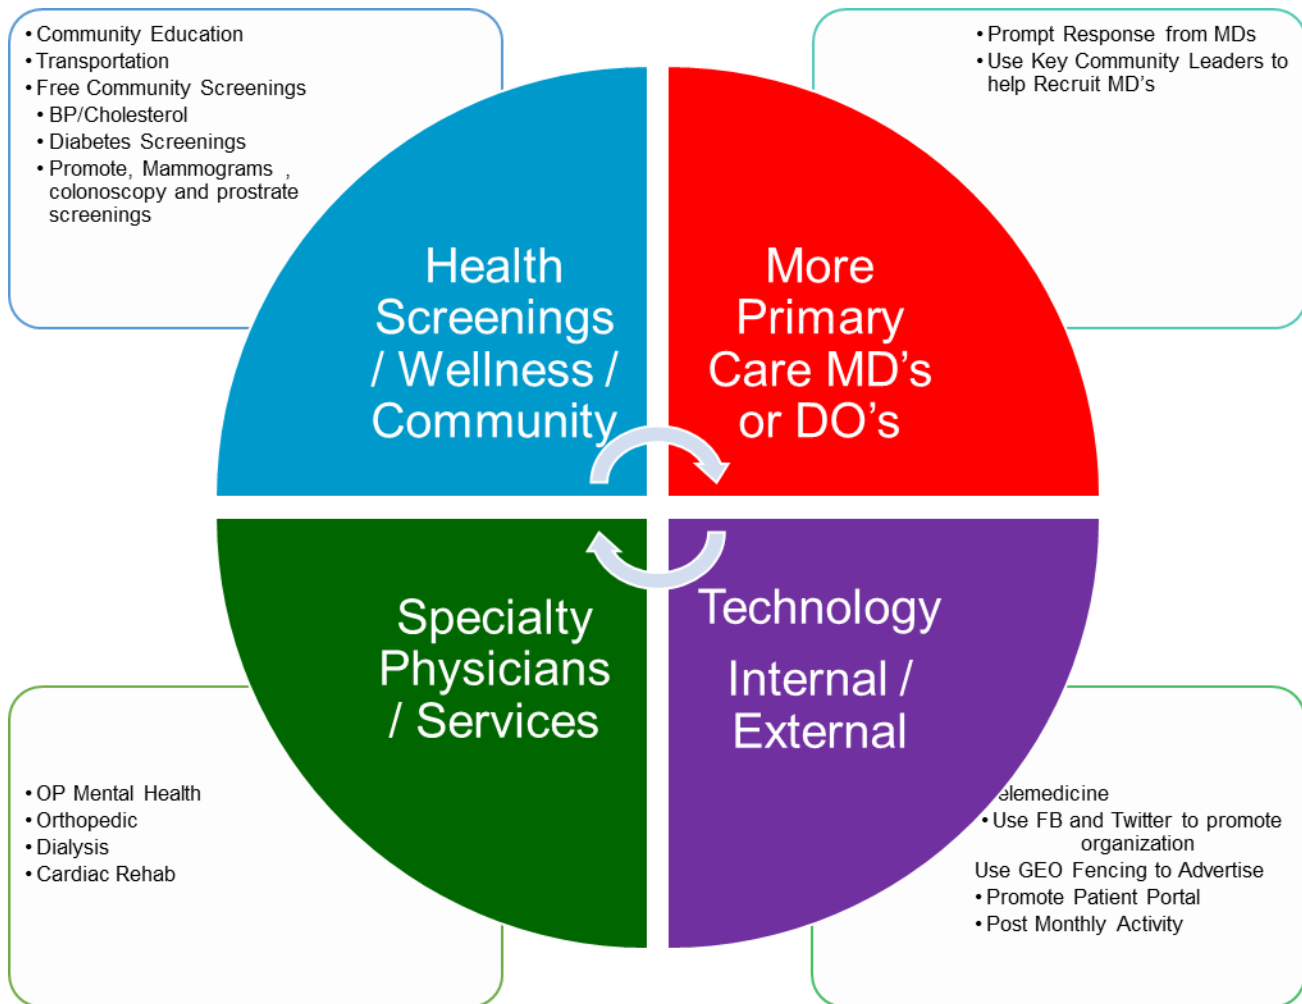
• Community Education
• Transportation
• Free Community Screenings
• BP/Cholesterol
• Diabetes Screenings
• Promote, Mammograms , colonoscopy and prostrate screenings

• Prompt Response from MDs
• Use Key Community Leaders to help Recruit MD's

Health Screenings / Wellness / Community

More Primary Care MD's or DO's

Specialty Physicians / Services

Technology

Internal / External

• OP Mental Health
• Orthopedic
• Dialysis
• Cardiac Rehab

elemedicine
• Use FB and Twitter to promote organization
Use GEO Fencing to Advertise
• Promote Patient Portal
• Post Monthly Activity